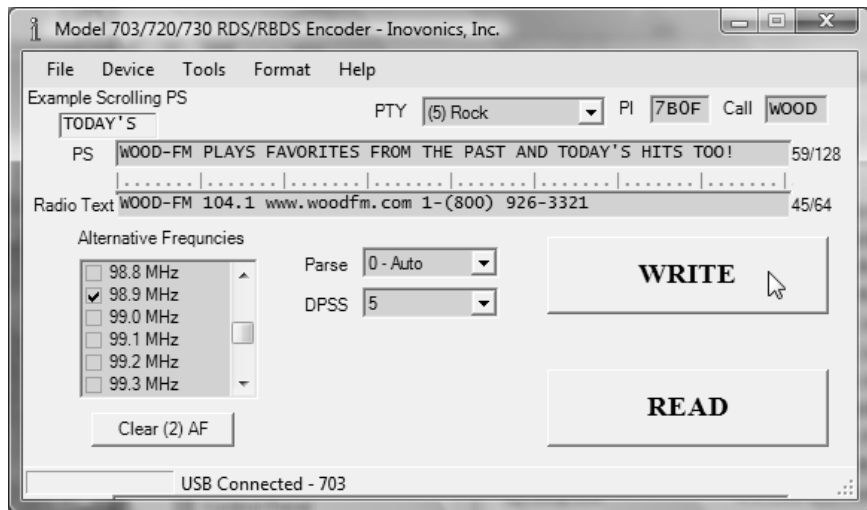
Model 703/720/730 RDS/RBDS Encoder - Inovonics, Inc.

File Device Tools Format Help

Example Scrolling PS
TODAY'S

PTY (5) Rock
PI 7B0F
Call WOOD

PS WOOD-FM PLAYS FAVORITES FROM THE PAST AND TODAY'S HITS TOO! 59/128

Radio Text WOOD-FM 104.1 www.woodfm.com 1-(800) 926-3321 45/64

Alternative Frequncies
98.8 MHz
98.9 MHz
99.0 MHz
99.1 MHz
99.2 MHz
99.3 MHz

Parse 0 - Auto
DPSS 5

WRITE

READ

Clear (2) AF

USB Connected - 703